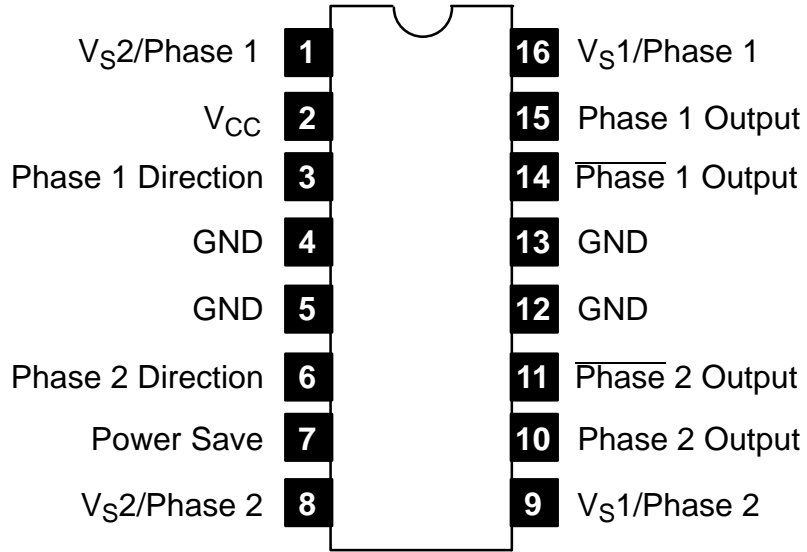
$V_S$2/Phase 1 1
$V_{CC}$ 2
Phase 1 Direction 3
GND 4
GND 5
Phase 2 Direction 6
Power Save 7
$V_S$2/Phase 2 8

16 $V_S$1/Phase 1
15 Phase 1 Output
14 $\overline{\text{Phase}}$ 1 Output
13 GND
12 GND
11 $\overline{\text{Phase}}$ 2 Output
10 Phase 2 Output
9 $V_S$1/Phase 2